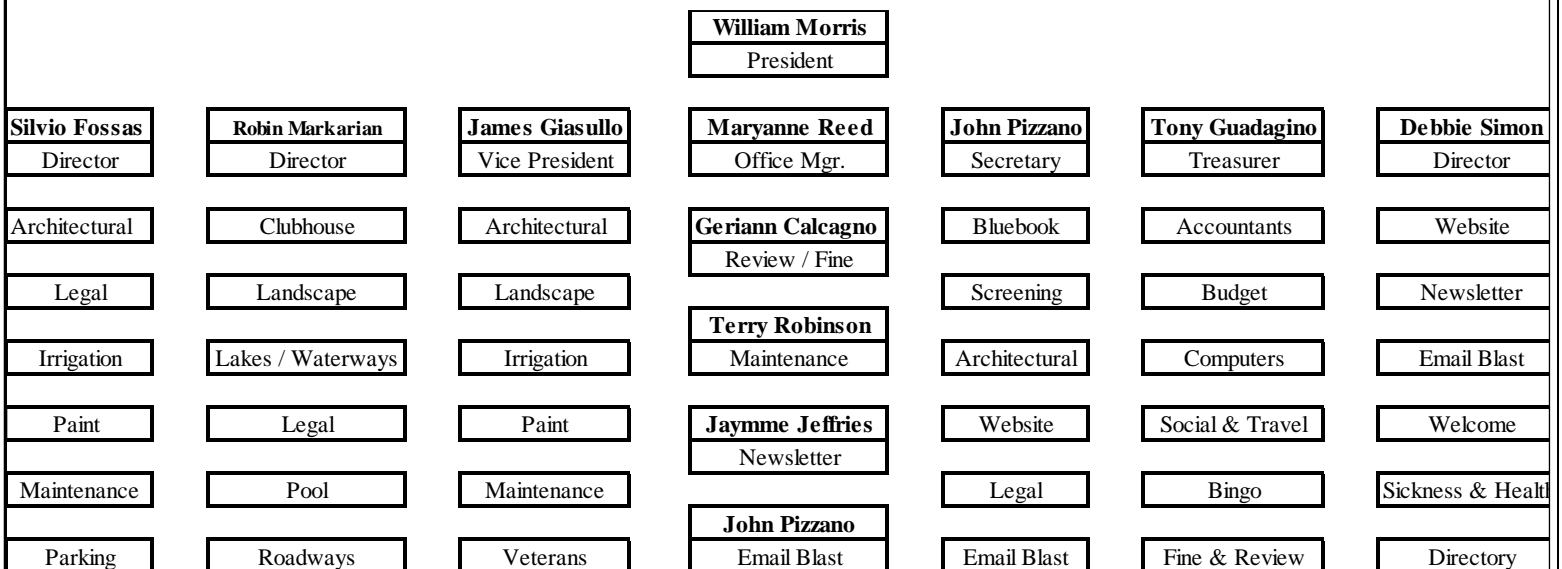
William Morris
President

Silvio Fossas
Director
Architectural
Legal
Irrigation
Paint
Maintenance
Parking

Robin Markarian
Director
Clubhouse
Landscape
Lakes / Waterways
Legal
Pool
Roadways

James Giasullo
Vice President
Architectural
Landscape
Irrigation
Paint
Maintenance
Veterans

Maryanne Reed
Office Mgr.
Geriann Calcagno
Review / Fine
Terry Robinson
Maintenance
Jaymme Jeffries
Newsletter
John Pizzano
Email Blast

John Pizzano
Secretary
Bluebook
Screening
Architectural
Website
Legal
Email Blast

Tony Guadagino
Treasurer
Accountants
Budget
Computers
Social & Travel
Bingo
Fine & Review

Debbie Simon
Director
Website
Newsletter
Email Blast
Welcome
Sickness & Healt
Directory